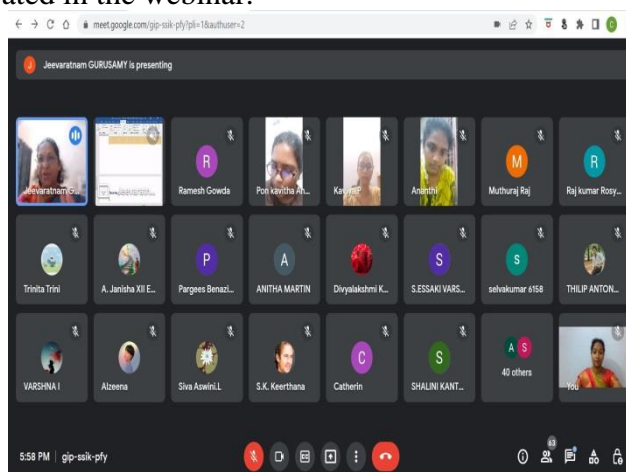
ated in the webinar.

meet.google.com/gip-ssik-pfy?pli=1&authuser=2

Jeevaratnam GURUSAMY is presenting

Jeevaratnam G...

Ramesh Gowda

Pon kavitha Ah...

Kavya P

Ananthi

Muthuraj Raj

Raj kumar Rosy...

Trinita Trini

A. Janisha XII E...

Pargees Benazi...

ANITHA MARTIN

Divyalakshmi K...

S.ESSAKI VARS...

selvakumar 6158

THILIP ANTON...

VARSHNA I

Alzeena

Siva Aswini.L

S.K. Keerthana

Catherin

SHALINI KANT...

40 others

You

5:58 PM | gip-ssik-pfy

63